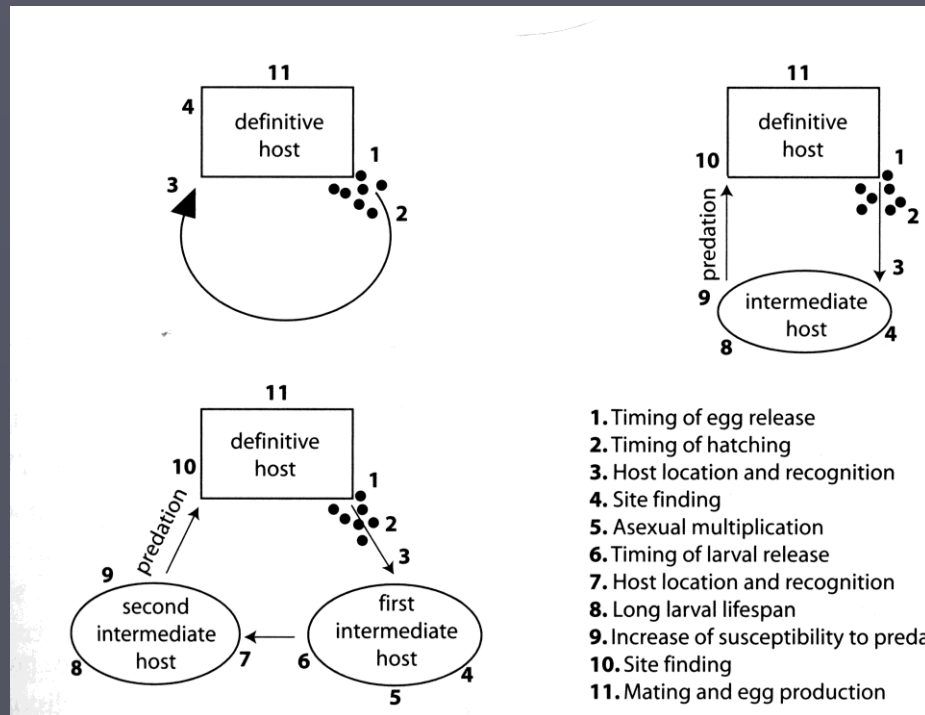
11
4
definitive host
1
3
2

11
definitive host
10
1
predation
2
3
9
intermediate host
4
8

11
definitive host
10
1
predation
2
3
9
second intermediate host
7
6
first intermediate host
8
4
5

1. Timing of egg release
2. Timing of hatching
3. Host location and recognition
4. Site finding
5. Asexual multiplication
6. Timing of larval release
7. Host location and recognition
8. Long larval lifespan
9. Increase of susceptibility to preda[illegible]
10. Site finding
11. Mating and egg production